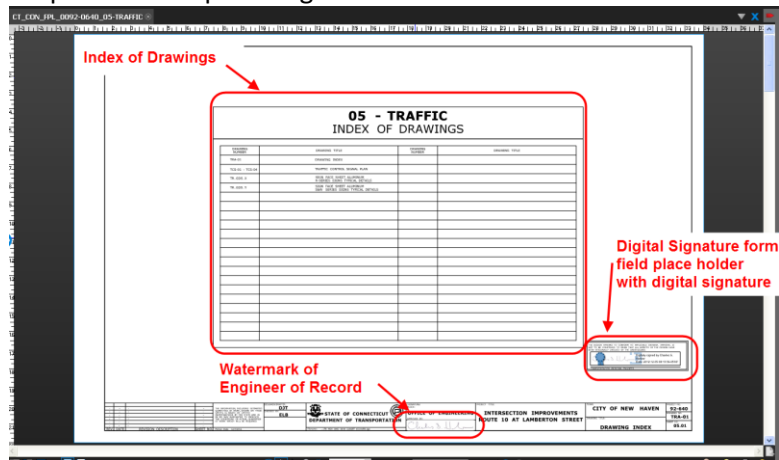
CT_CON_FPL_0092-0640_05-TRAFFIC

Index of Drawings

05 - TRAFFIC
INDEX OF DRAWINGS

| DRAWING NUMBER | DRAWING TITLE | DRAWING NUMBER | DRAWING TITLE |
|---|---|---|---|
| TRA-01 | DRAWING INDEX | | |
| TCS-01 - TCS-04 | TRAFFIC CONTROL SIGNAL PLAN | | |
| TR-1005_1 | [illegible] | | |
| TR-1005_3 | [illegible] | | |

Digital Signature form field place holder with digital signature

Watermark of Engineer of Record

STATE OF CONNECTICUT
DEPARTMENT OF TRANSPORTATION

OFFICE OF ENGINEERING

INTERSECTION IMPROVEMENTS
ROUTE 10 AT LAMBERTON STREET

CITY OF NEW HAVEN

DRAWING INDEX

92-640

TRA-01

05.01